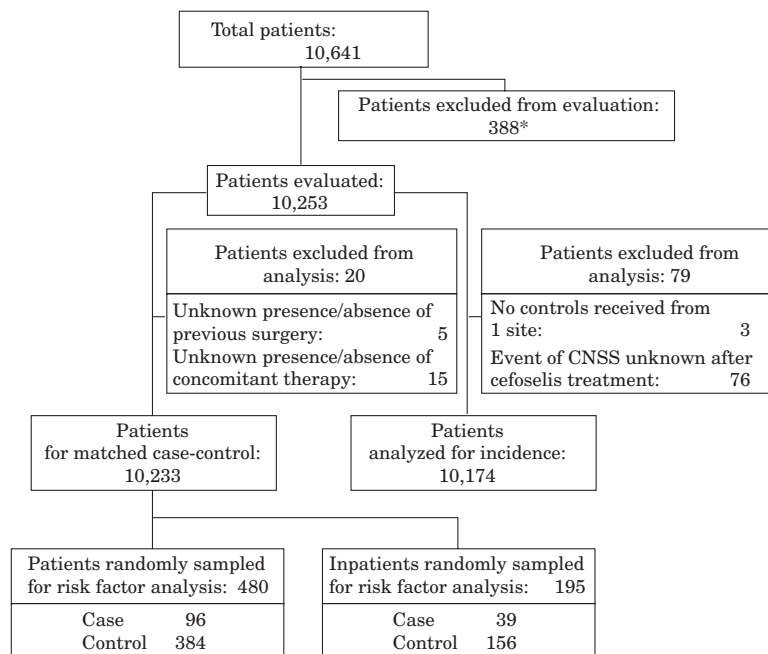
Total patients:
10,641

Patients excluded from evaluation:
388*

Patients evaluated:
10,253

Patients excluded from analysis: 20

Unknown presence/absence of previous surgery: 5
Unknown presence/absence of concomitant therapy: 15

Patients excluded from analysis: 79

No controls received from 1 site: 3
Event of CNSS unknown after cefoselis treatment: 76

Patients for matched case-control: 10,233

Patients analyzed for incidence: 10,174

Patients randomly sampled for risk factor analysis: 480

Case 96
Control 384

Inpatients randomly sampled for risk factor analysis: 195

Case 39
Control 156